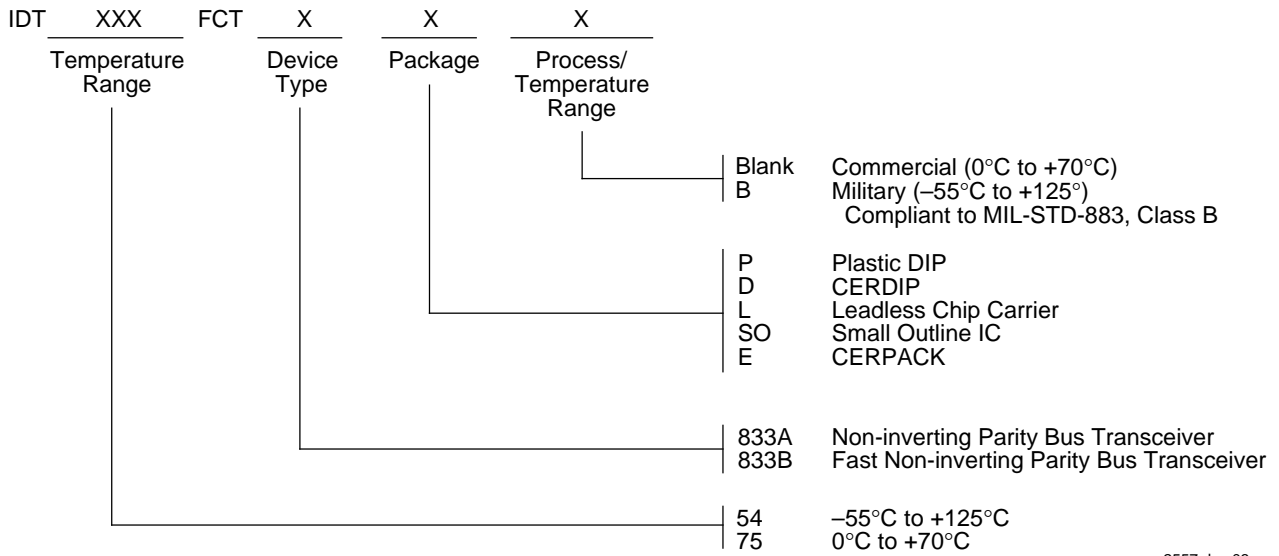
IDT XXX FCT X X X

Temperature Range

Device Type

Package

Process/ Temperature Range

Blank Commercial (0°C to +70°C)
B Military (–55°C to +125°)
Compliant to MIL-STD-883, Class B

P Plastic DIP
D CERDIP
L Leadless Chip Carrier
SO Small Outline IC
E CERPACK

833A Non-inverting Parity Bus Transceiver
833B Fast Non-inverting Parity Bus Transceiver

54 –55°C to +125°C
75 0°C to +70°C

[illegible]